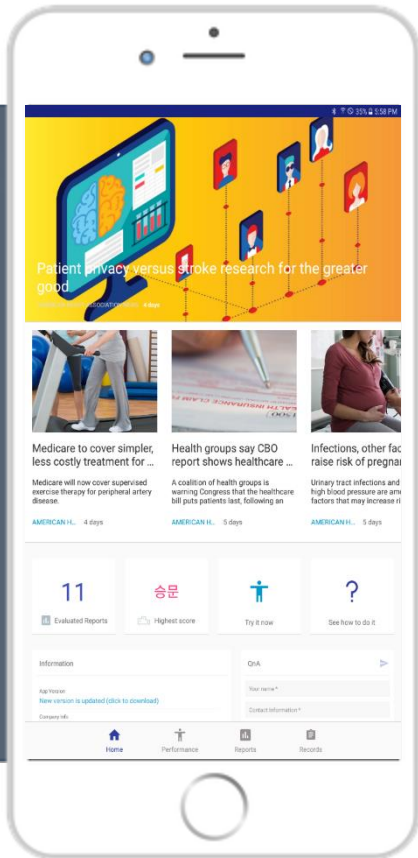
35% 5:58 PM

Patient privacy versus stroke research for the greater good

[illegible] ASSOCIATION NEWS 4 days

Medicare to cover simpler, less costly treatment for ...

Medicare will now cover supervised exercise therapy for peripheral artery disease.

AMERICAN H... 4 days

Health groups say CBO report shows healthcare ...

A coalition of health groups is warning Congress that the healthcare bill puts patients last, following an

AMERICAN H... 5 days

Infections, other fac raise risk of pregna

Urinary tract infections and high blood pressure are am factors that may increase ri

AMERICAN H... 5 days

11

Evaluated Reports

승문

Highest score

Try it now

?

See how to do it

Information

App Version

New version is updated (click to download)

Company info

QnA

Your name *

Contact information *

Home

Performance

Reports

Records